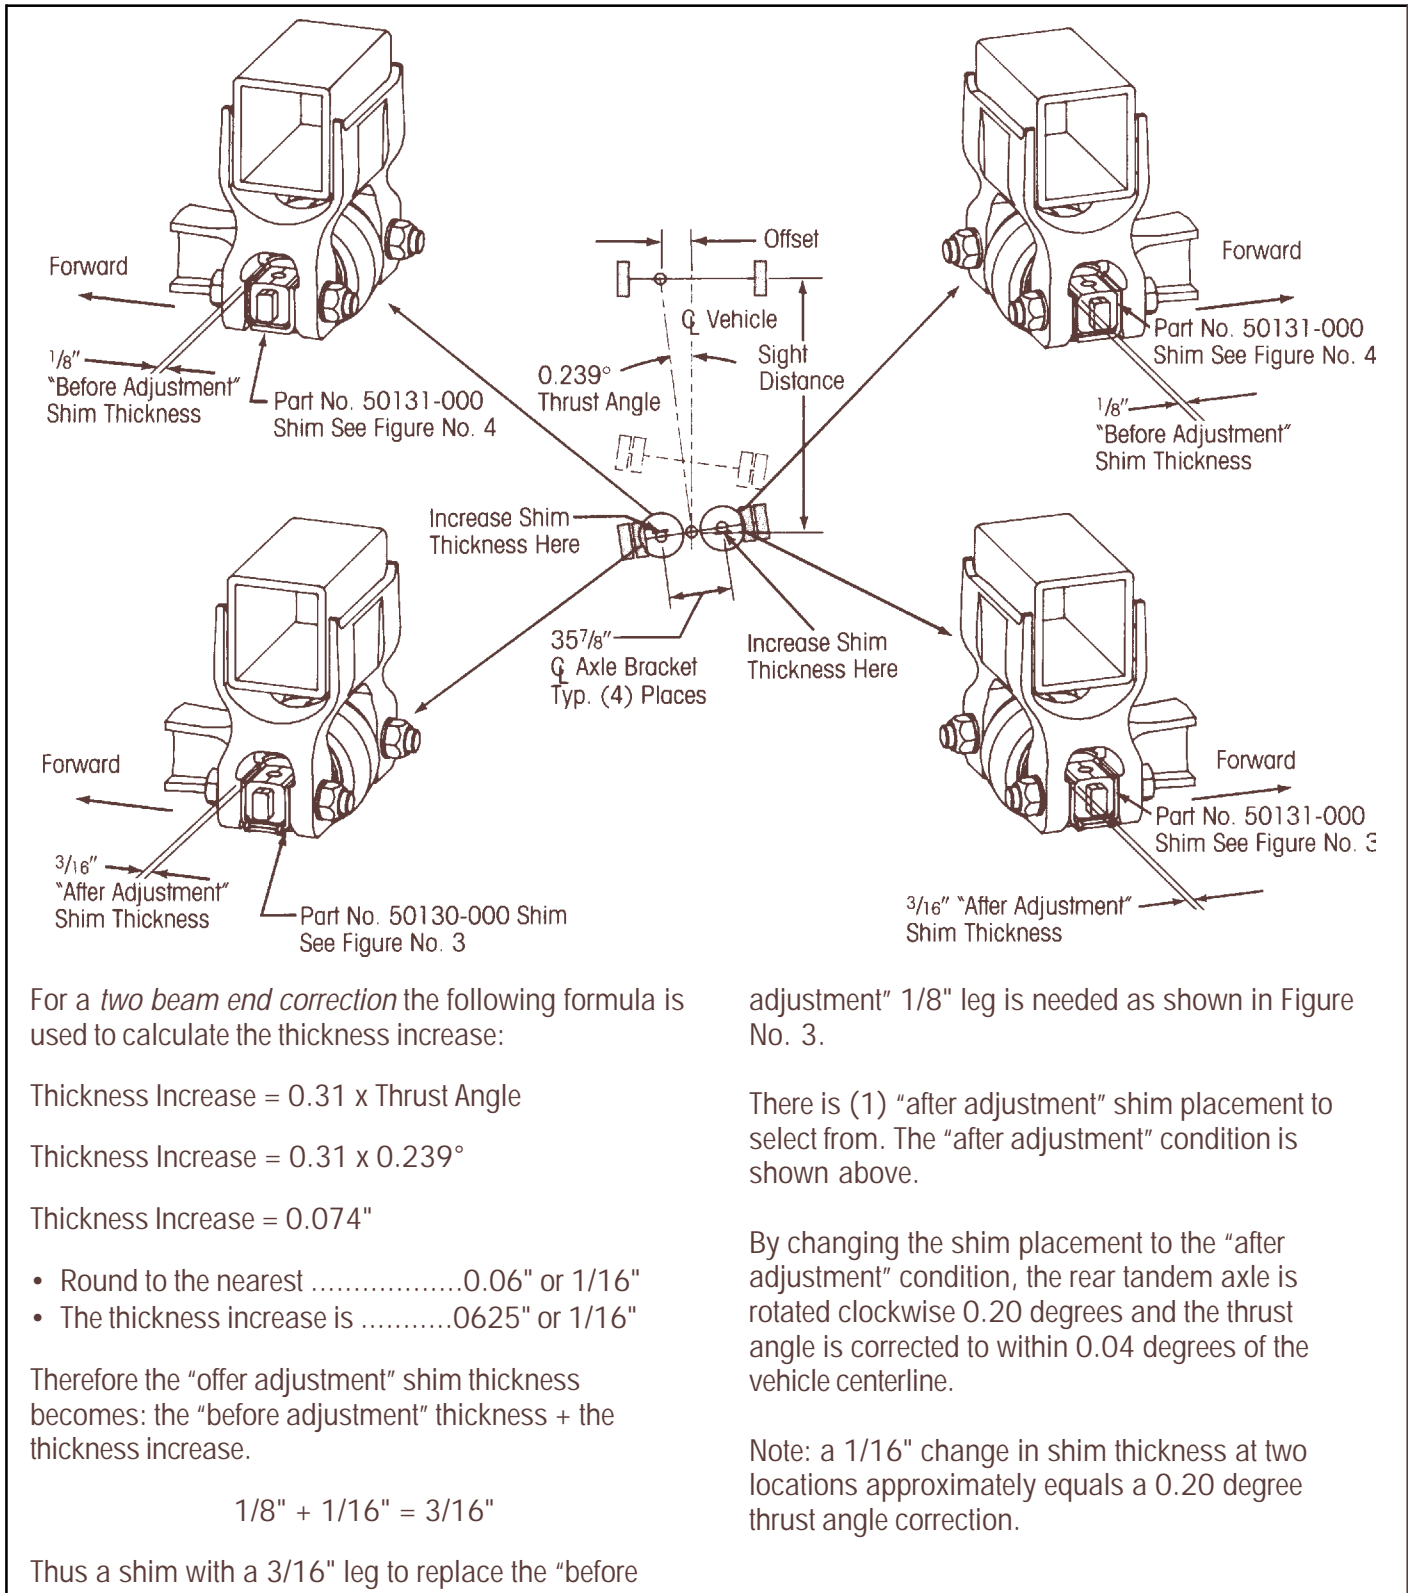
Forward

$^1/_8$"
"Before Adjustment"
Shim Thickness

Part No. 50131-000
Shim See Figure No. 4

Offset

℄ Vehicle

0.239°
Thrust Angle

Sight
Distance

Forward

Part No. 50131-000
Shim See Figure No. 4

$^1/_8$"
"Before Adjustment"
Shim Thickness

Increase Shim
Thickness Here

$35^7/_8$"
℄ Axle Bracket
Typ. (4) Places

Increase Shim
Thickness Here

Forward

$^3/_{16}$"
"After Adjustment"
Shim Thickness

Part No. 50130-000 Shim
See Figure No. 3

Forward

Part No. 50131-000
Shim See Figure No. 3

$^3/_{16}$" "After Adjustment"
Shim Thickness

For a *two beam end correction* the following formula is used to calculate the thickness increase:

Thickness Increase = 0.31 x Thrust Angle

Thickness Increase = 0.31 x 0.239°

Thickness Increase = 0.074"

• Round to the nearest ..................0.06" or 1/16"
• The thickness increase is ...........0625" or 1/16"

Therefore the "offer adjustment" shim thickness becomes: the "before adjustment" thickness + the thickness increase.

1/8" + 1/16" = 3/16"

Thus a shim with a 3/16" leg to replace the "before adjustment" 1/8" leg is needed as shown in Figure No. 3.

There is (1) "after adjustment" shim placement to select from. The "after adjustment" condition is shown above.

By changing the shim placement to the "after adjustment" condition, the rear tandem axle is rotated clockwise 0.20 degrees and the thrust angle is corrected to within 0.04 degrees of the vehicle centerline.

Note: a 1/16" change in shim thickness at two locations approximately equals a 0.20 degree thrust angle correction.